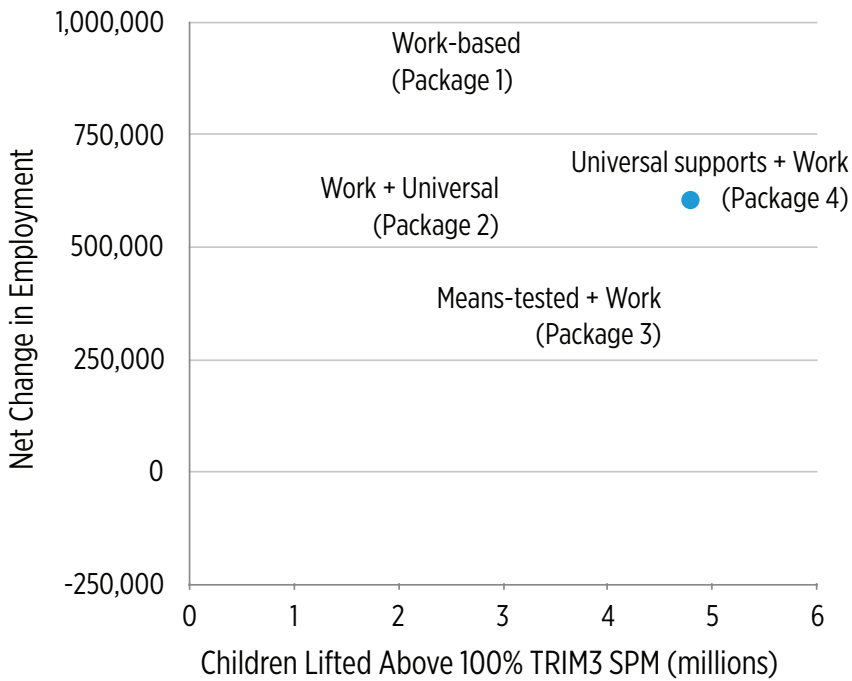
1,000,000
750,000
500,000
250,000
0
-250,000

Net Change in Employment

Work-based
(Package 1)

Work + Universal
(Package 2)

Means-tested + Work
(Package 3)

Universal supports + Work
(Package 4)

0 1 2 3 4 5 6

Children Lifted Above 100% TRIM3 SPM (millions)